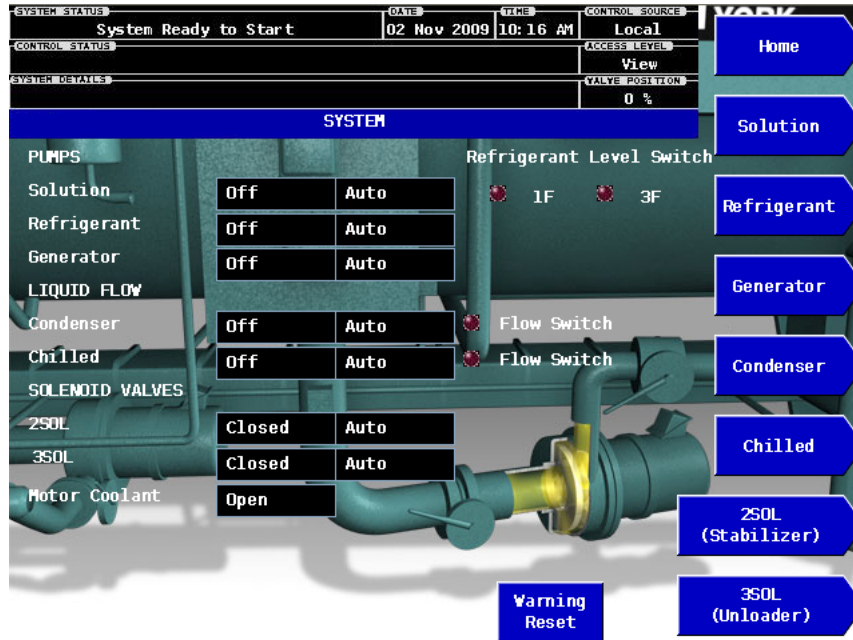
SYSTEM STATUS
System Ready to Start
DATE
02 Nov 2009
TIME
10:16 AM
CONTROL SOURCE
Local
CONTROL STATUS
ACCESS LEVEL
View
SYSTEM DETAILS
VALVE POSITION
0 %
SYSTEM

Home
Solution
Refrigerant
Generator
Condenser
Chilled
2SOL (Stabilizer)
3SOL (Unloader)

PUMPS
Refrigerant Level Switch

| | | |
|---|---|---|
| Solution | Off | Auto |
| Refrigerant | Off | Auto |
| Generator | Off | Auto |

1F 3F

LIQUID FLOW

| | | | |
|---|---|---|---|
| Condenser | Off | Auto | Flow Switch |
| Chilled | Off | Auto | Flow Switch |

SOLENOID VALVES

| | | |
|---|---|---|
| 2SOL | Closed | Auto |
| 3SOL | Closed | Auto |
| Motor Coolant | Open | |

Warning Reset